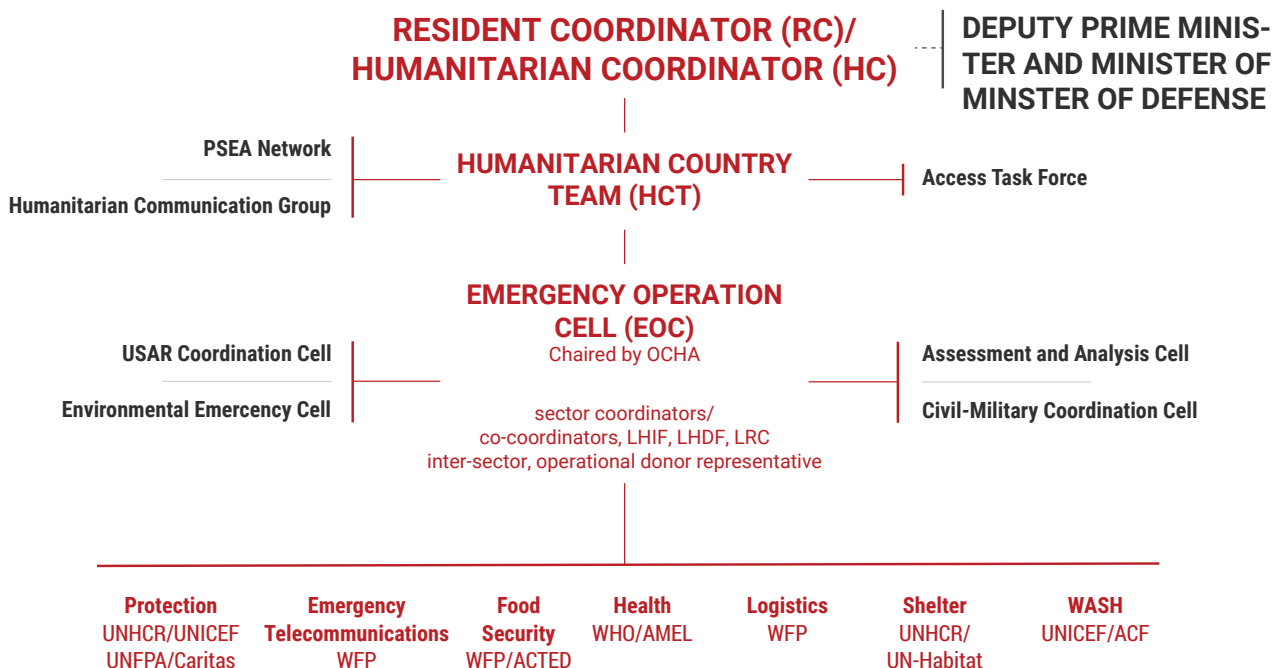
RESIDENT COORDINATOR (RC)/ HUMANITARIAN COORDINATOR (HC)

DEPUTY PRIME MINISTER AND MINISTER OF MINSTER OF DEFENSE

PSEA Network

Humanitarian Communication Group

HUMANITARIAN COUNTRY TEAM (HCT)

Access Task Force

EMERGENCY OPERATION CELL (EOC)
Chaired by OCHA

USAR Coordination Cell

Environmental Emercency Cell

sector coordinators/ co-coordinators, LHIF, LHDF, LRC inter-sector, operational donor representative

Assessment and Analysis Cell

Civil-Military Coordination Cell

Protection
UNHCR/UNICEF
UNFPA/Caritas

Emergency Telecommunications
WFP

Food Security
WFP/ACTED

Health
WHO/AMEL

Logistics
WFP

Shelter
UNHCR/
UN-Habitat

WASH
UNICEF/ACF